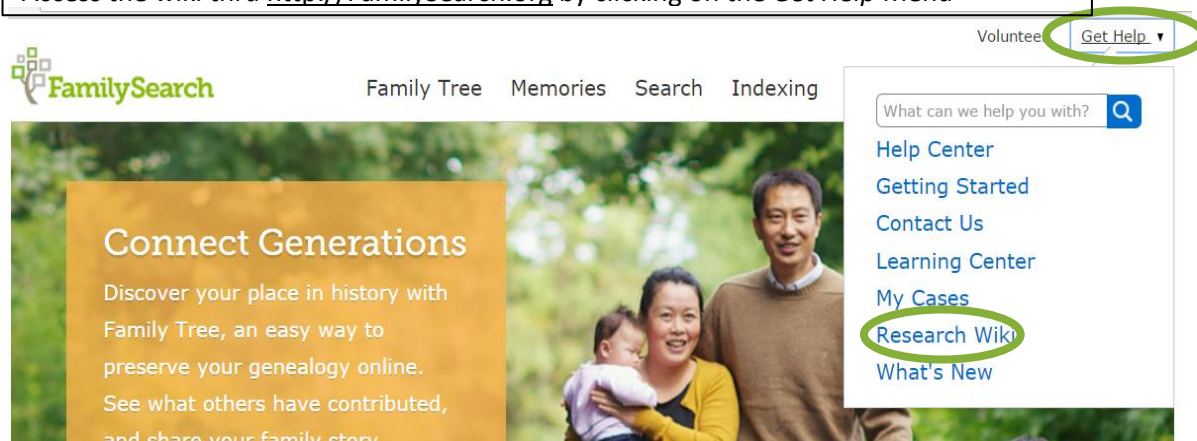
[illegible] the wiki thru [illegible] by clicking on the Get Help Menu

Volunteer Get Help ▾

FamilySearch

Family Tree Memories Search Indexing

What can we help you with?

Help Center
Getting Started
Contact Us
Learning Center
My Cases
Research Wiki
What's New

Connect Generations

Discover your place in history with Family Tree, an easy way to preserve your genealogy online. See what others have contributed, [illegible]